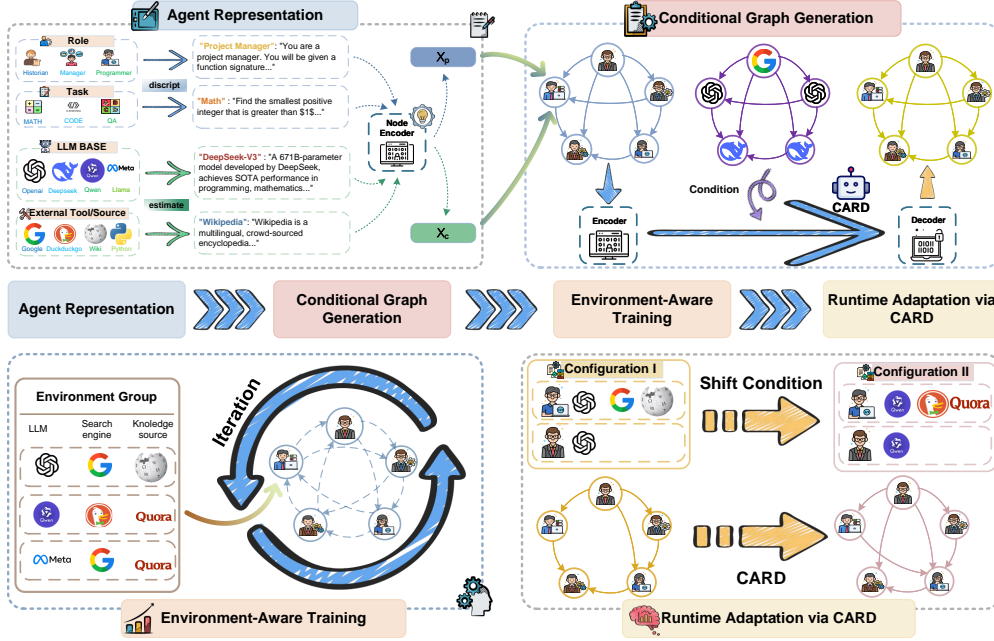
Agent Representation

Role
Historian Manager Programmer

discript

Task
MATH CODE QA

LLM BASE
Openai Deepseek Qwen Meta Llama

estimate

External Tool/Source
Google Duckduckgo Wiki Python

"Project Manager": "You are a project manager. You will be given a function signature..."

"Math" : "Find the smallest positive integer that is greater than $1$..."

"DeepSeek-V3" : "A 671B-parameter model developed by DeepSeek, achieves SOTA performance in programming, mathematics..."

"Wikipedia": "Wikipedia is a multilingual, crowd-sourced encyclopedia..."

Node Encoder

$X_p$

$X_c$

Conditional Graph Generation

Condition

CARD

Encoder

Decoder

Agent Representation

Conditional Graph Generation

Environment-Aware Training

Runtime Adaptation via CARD

Environment Group
LLM Search engine Knoledge source

Qwen

Meta

Quora

Quora

Iteration

Environment-Aware Training

Configuration I

Shift Condition

Configuration II

Qwen Quora

Qwen

CARD

Runtime Adaptation via CARD